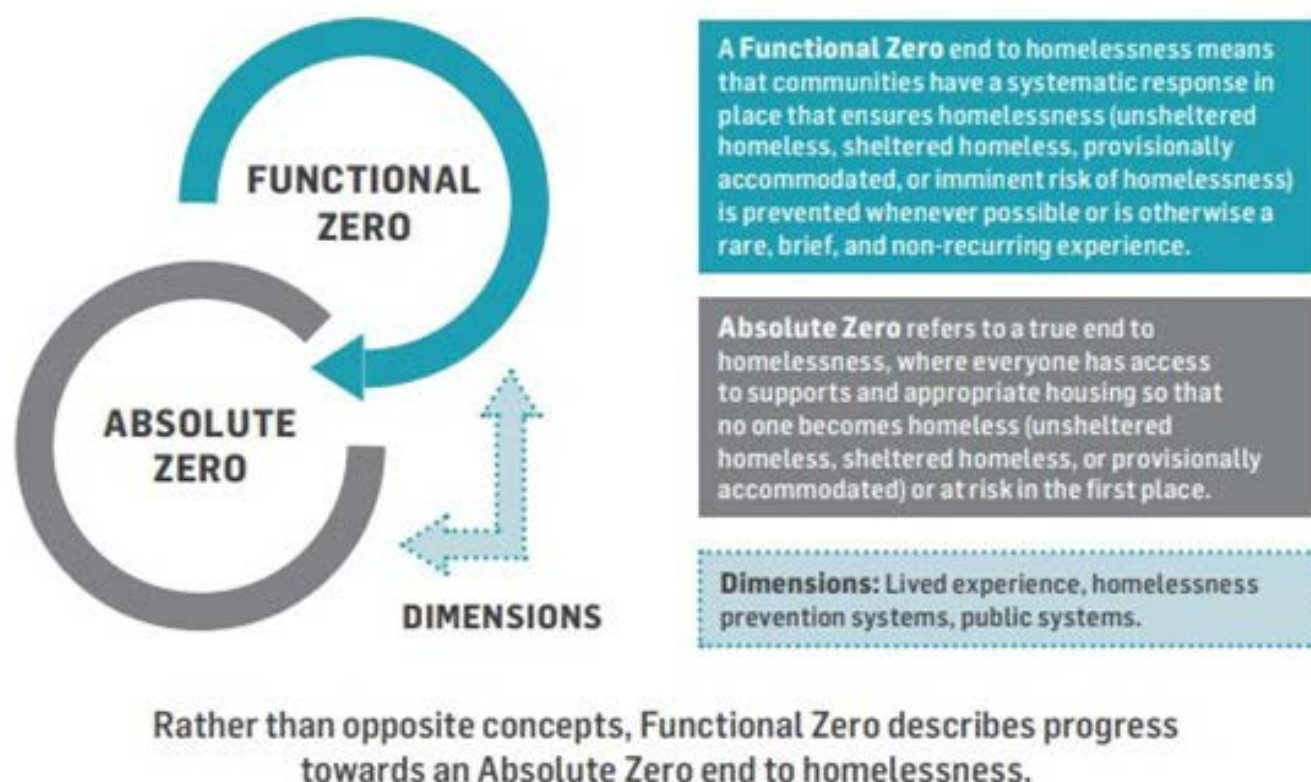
FUNCTIONAL ZERO

ABSOLUTE ZERO

DIMENSIONS

A Functional Zero end to homelessness means that communities have a systematic response in place that ensures homelessness (unsheltered homeless, sheltered homeless, provisionally accommodated, or imminent risk of homelessness) is prevented whenever possible or is otherwise a rare, brief, and non-recurring experience.

Absolute Zero refers to a true end to homelessness, where everyone has access to supports and appropriate housing so that no one becomes homeless (unsheltered homeless, sheltered homeless, or provisionally accommodated) or at risk in the first place.

Dimensions: Lived experience, homelessness prevention systems, public systems.

Rather than opposite concepts, Functional Zero describes progress towards an Absolute Zero end to homelessness.